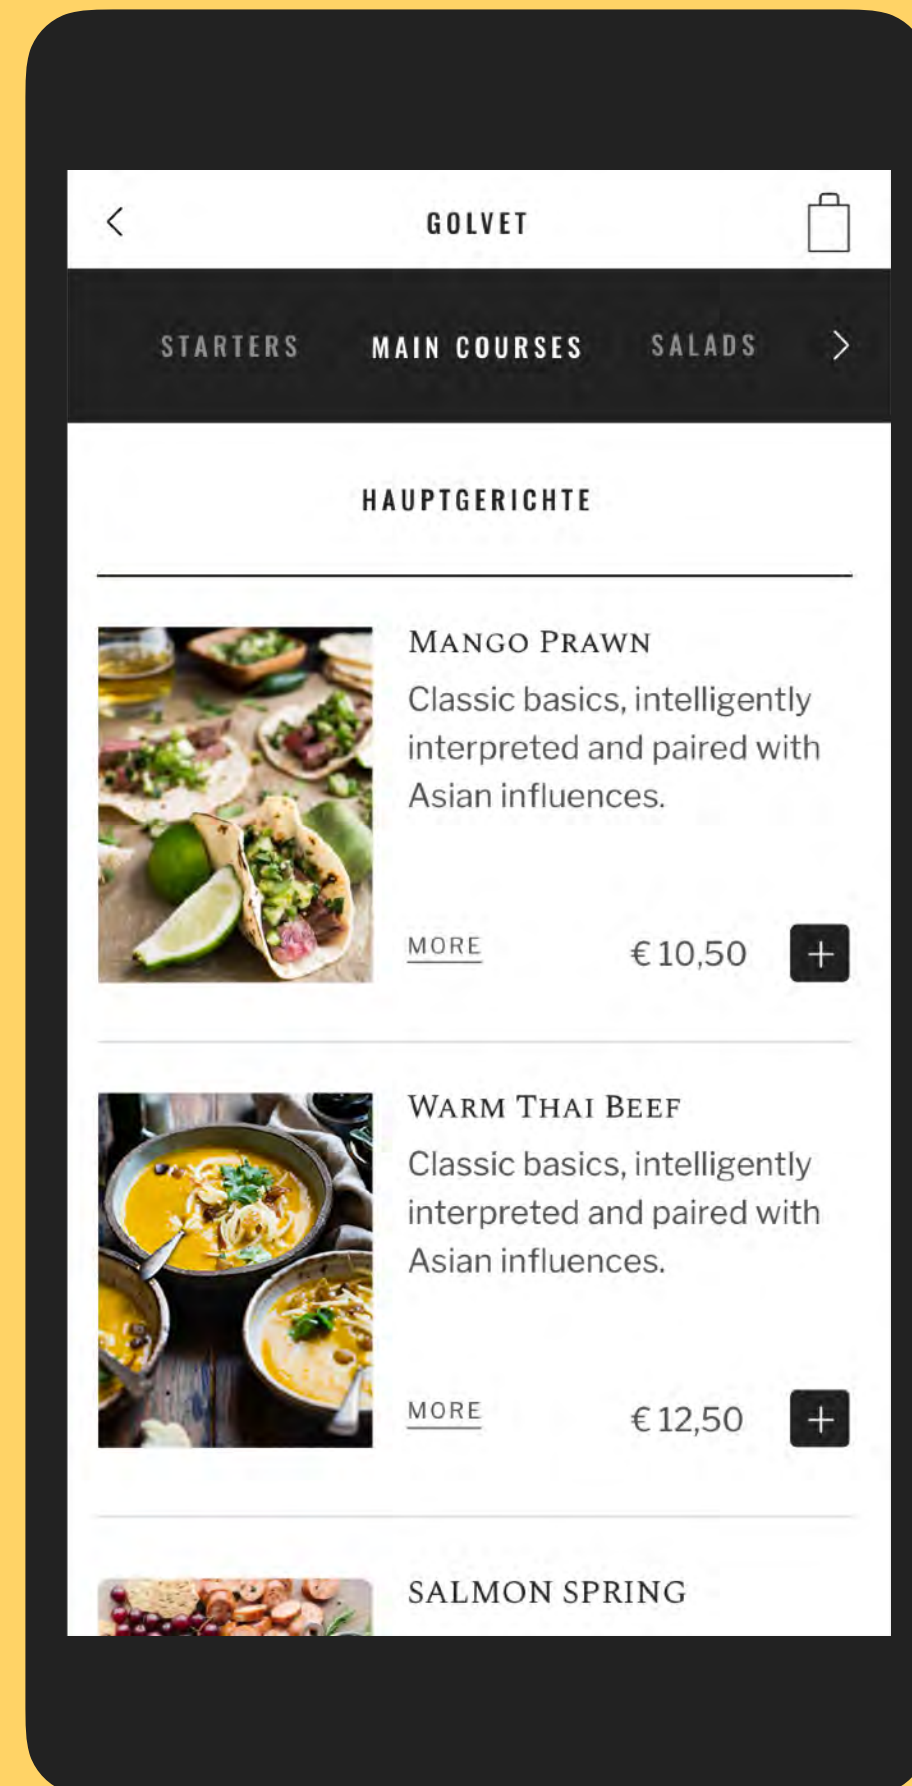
GOLVET

STARTERS MAIN COURSES SALADS

HAUPTGERICHTE

MANGO PRAWN

Classic basics, intelligently interpreted and paired with Asian influences.

MORE

€ 10,50

+

WARM THAI BEEF

Classic basics, intelligently interpreted and paired with Asian influences.

MORE

€ 12,50

+

SALMON SPRING